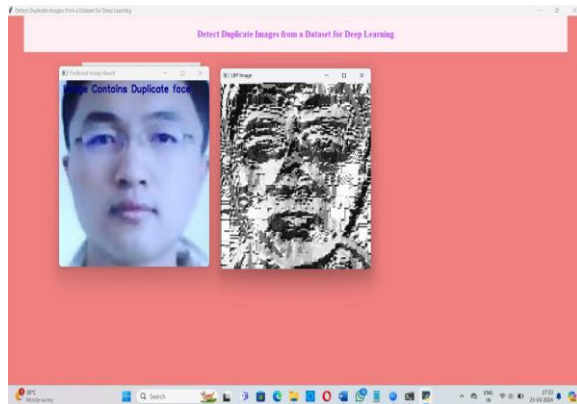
Detect Duplicate Images from a Dataset for Deep Learning

Detect Duplicate Images from a Dataset for Deep Learning

Predicted Image Result

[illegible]e Contains Duplicate face

LBP Image

30°C
Mostly sunny

Search

ENG
IN

17:33
23-03-2024